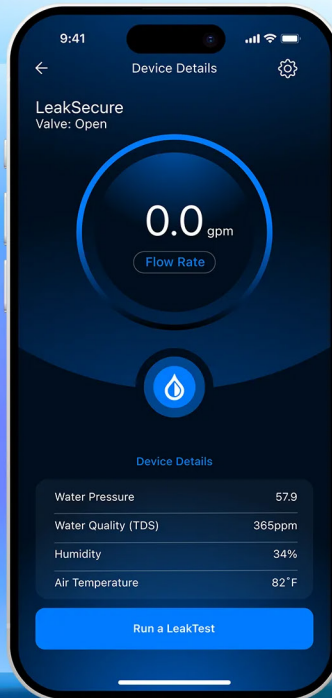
9:41

Device Details

LeakSecure
Valve: Open

0.0 gpm

Flow Rate

Device Details

| Water Pressure | 57.9 |
|---|---|
| Water Quality (TDS) | 365ppm |
| Humidity | 34% |
| Air Temperature | 82˚F |

Run a LeakTest